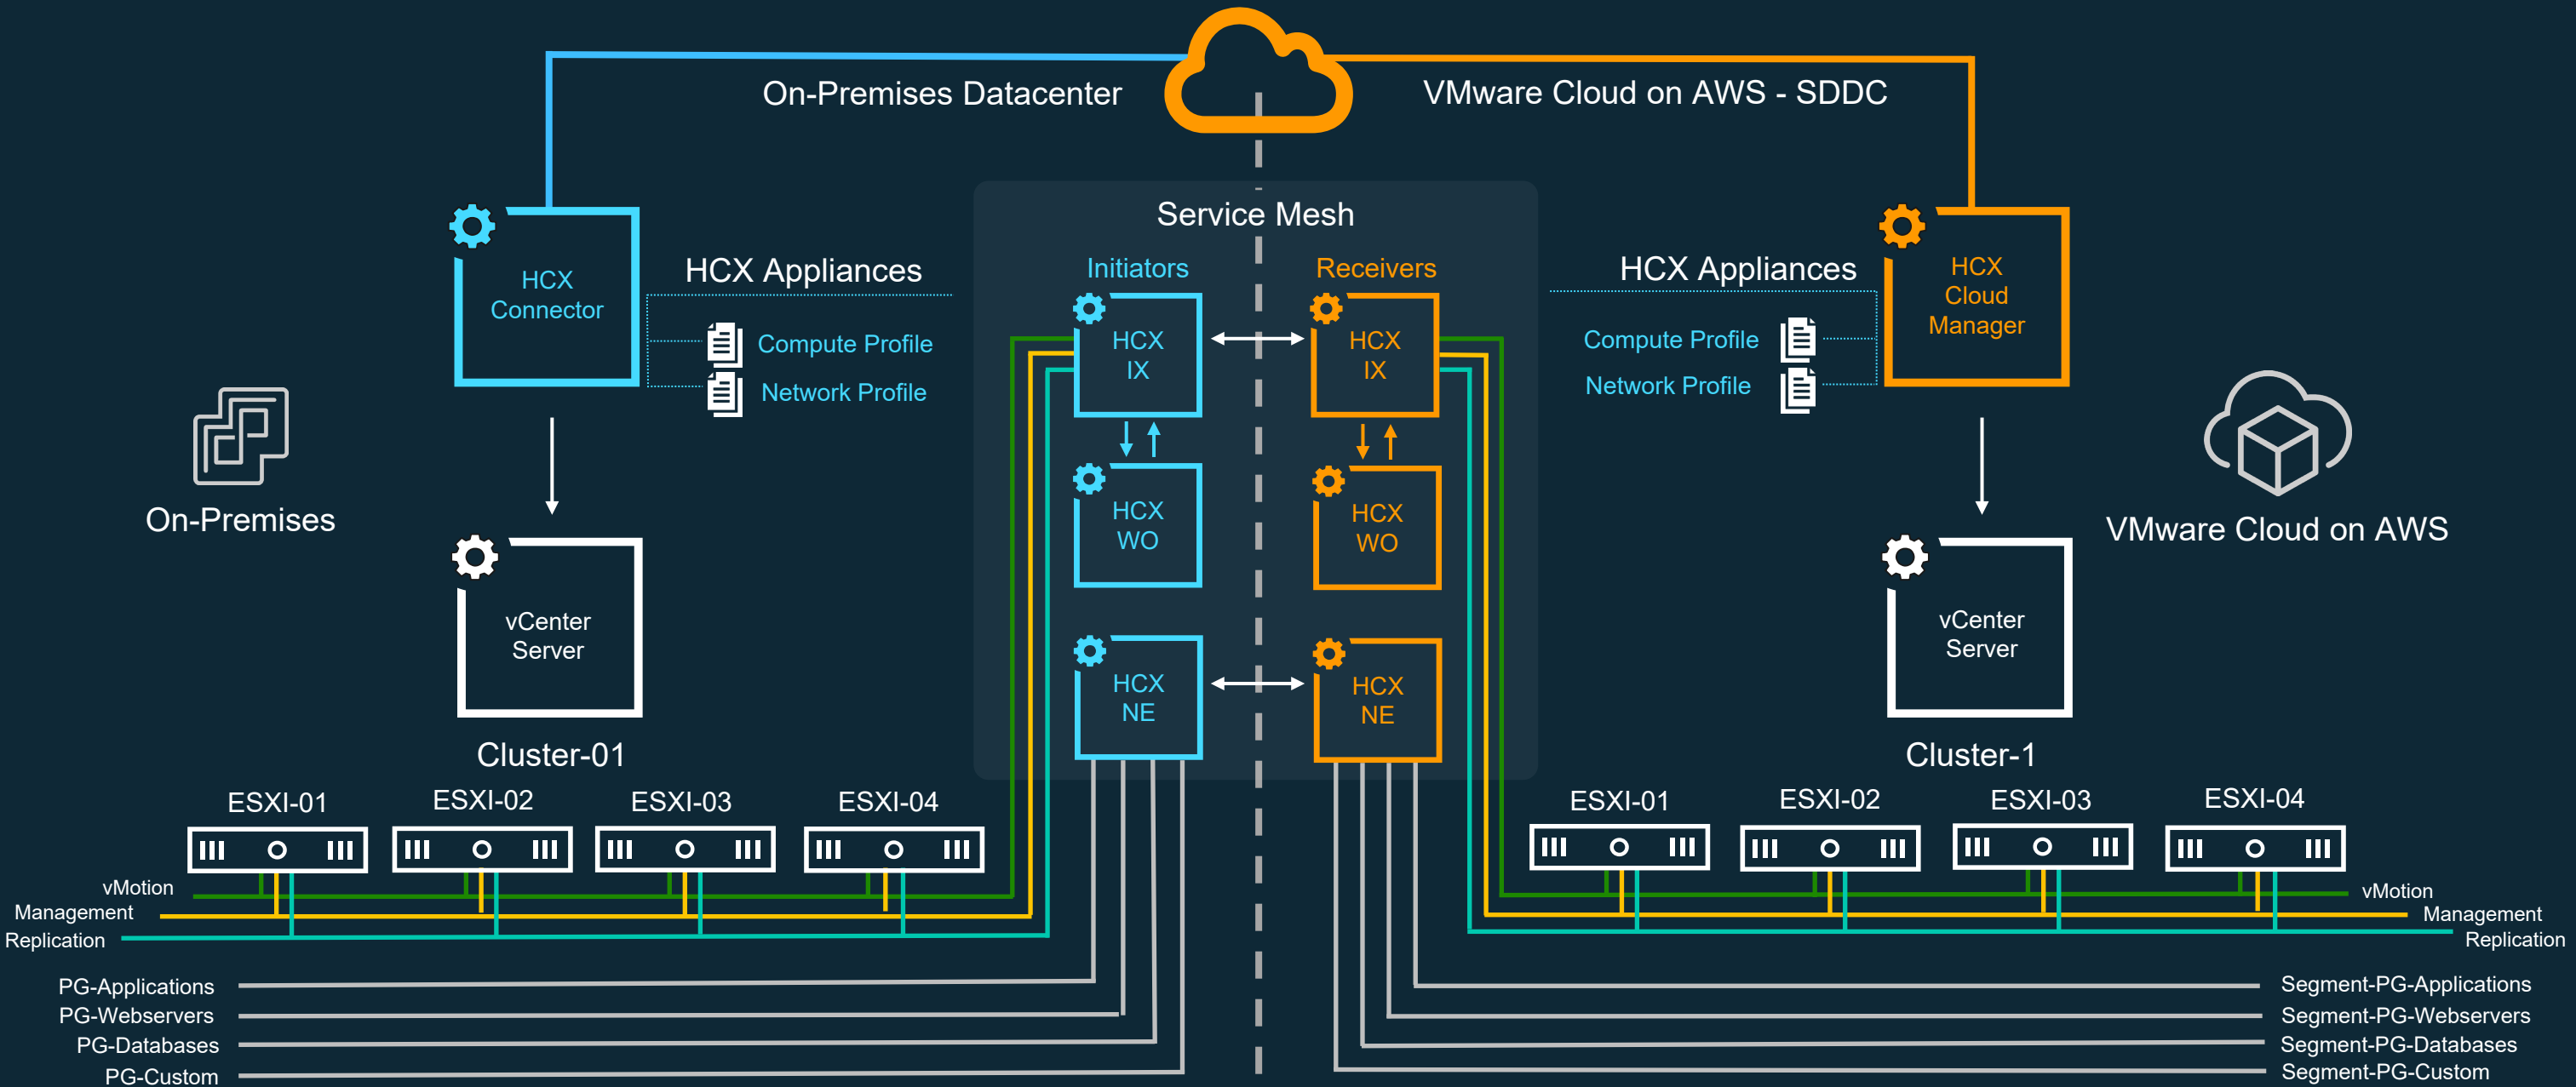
On-Premises Datacenter

VMware Cloud on AWS - SDDC

Service Mesh

Initiators

Receivers

HCX Connector

HCX Appliances

Compute Profile

Network Profile

HCX IX

HCX IX

HCX Appliances

HCX Cloud Manager

Compute Profile

Network Profile

HCX WO

HCX WO

On-Premises

VMware Cloud on AWS

vCenter Server

vCenter Server

HCX NE

HCX NE

Cluster-01

Cluster-1

ESXI-01

ESXI-02

ESXI-03

ESXI-04

ESXI-01

ESXI-02

ESXI-03

ESXI-04

vMotion

Management

Replication

vMotion

Management

Replication

PG-Applications

PG-Webservers

PG-Databases

PG-Custom

Segment-PG-Applications

Segment-PG-Webservers

Segment-PG-Databases

Segment-PG-Custom